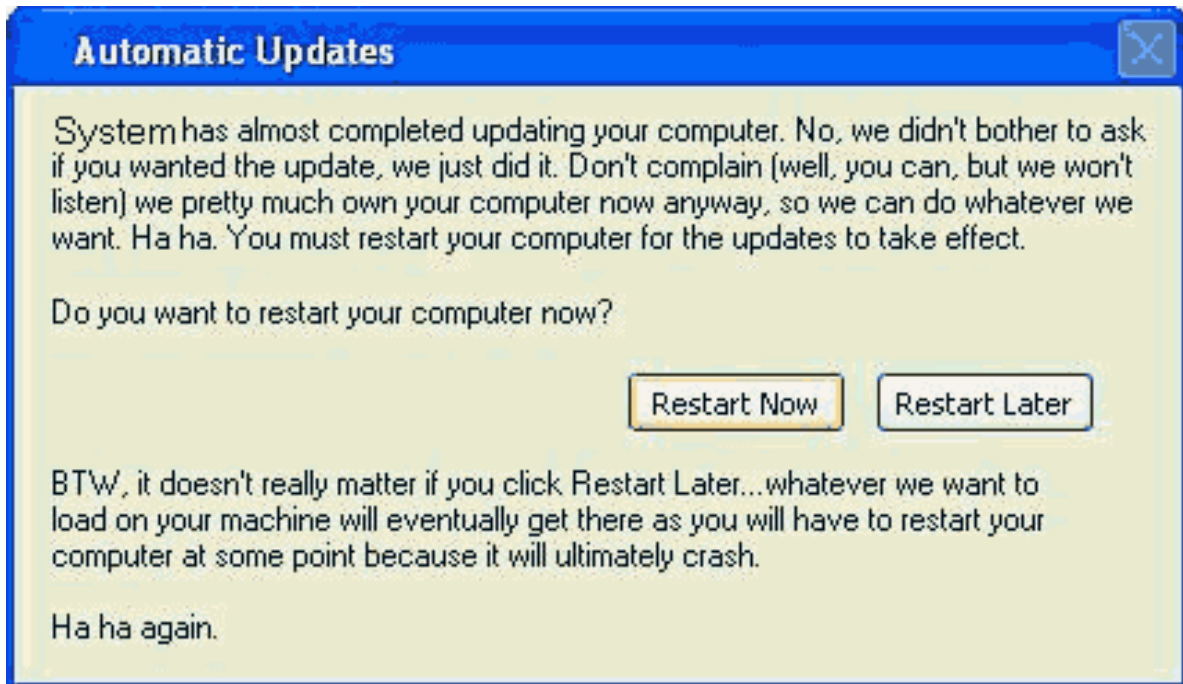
Automatic Updates

System has almost completed updating your computer. No, we didn't bother to ask if you wanted the update, we just did it. Don't complain (well, you can, but we won't listen) we pretty much own your computer now anyway, so we can do whatever we want. Ha ha. You must restart your computer for the updates to take effect.

Do you want to restart your computer now?

Restart Now

Restart Later

BTW, it doesn't really matter if you click Restart Later...whatever we want to load on your machine will eventually get there as you will have to restart your computer at some point because it will ultimately crash.

Ha ha again.